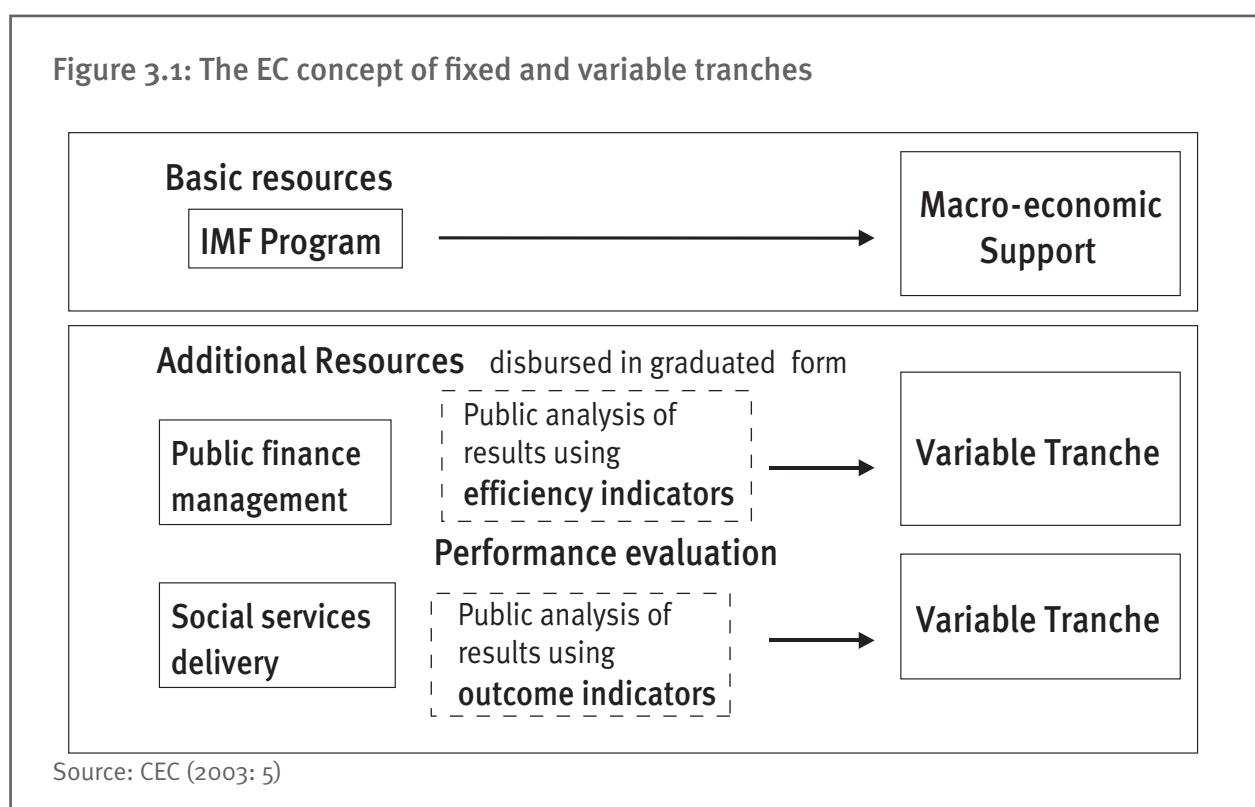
Figure 3.1: The EC concept of fixed and variable tranches

Basic resources

IMF Program

Macro-economic Support

Additional Resources disbursed in graduated form

Public finance management

Public analysis of results using efficiency indicators

Variable Tranche

Performance evaluation

Social services delivery

Public analysis of results using outcome indicators

Variable Tranche

Source: CEC (2003: 5)